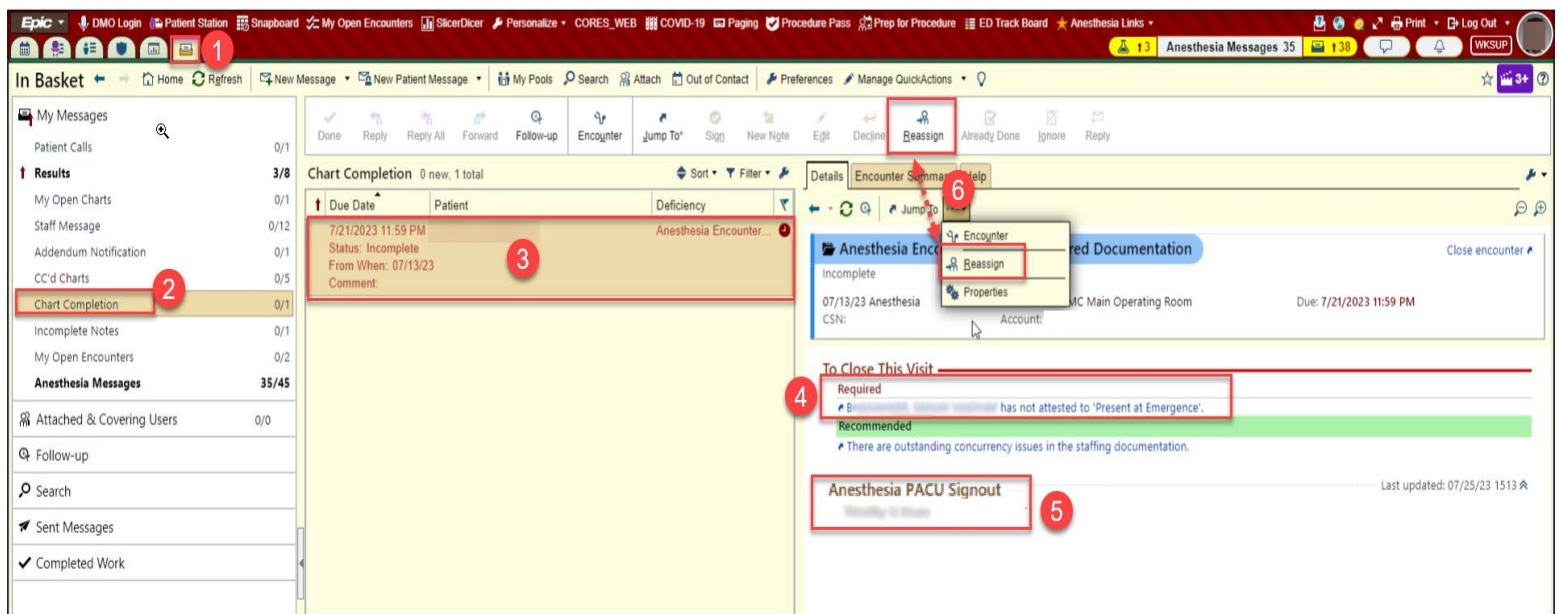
Epic • DMO Login Patient Station Snapboard My Open Encounters SlicerDicer Personalize • CORES_WEB COVID-19 Paging Procedure Pass Prep for Procedure ED Track Board Anesthesia Links • Print • Log Out •

1

↑3 Anesthesia Messages 35 ↑38 WKSUP

In Basket ← → Home Refresh New Message • New Patient Message • My Pools Search Attach Out of Contact Preferences Manage QuickActions •

3+

My Messages

Patient Calls 0/1

Results 3/8

My Open Charts 0/1

Staff Message 0/12

Addendum Notification 0/1

CC'd Charts 0/5

Chart Completion 0/1

2

Incomplete Notes 0/1

My Open Encounters 0/2

Anesthesia Messages 35/45

Attached & Covering Users 0/0

Follow-up

Search

Sent Messages

Completed Work

Done Reply Reply All Forward Follow-up Encounter Jump To Sign New Note Edit Decline Reassign Already Done Ignore Reply

Chart Completion 0 new, 1 total

Sort • Filter •

| Due Date | Patient | Deficiency |
|---|---|---|
| 7/21/2023 11:59 PM Status: Incomplete From When: 07/13/23 Comment: | | Anesthesia Encounter... |

3

Details Encounter Summary Help

6

Jump To

Encounter

Reassign

Properties

Anesthesia Enc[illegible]red Documentation

Close encounter

Incomplete

07/13/23 Anesthesia MC Main Operating Room

Due: 7/21/2023 11:59 PM

CSN: Account:

To Close This Visit

4

Required

B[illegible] has not attested to 'Present at Emergence'.

Recommended

There are outstanding concurrency issues in the staffing documentation.

Anesthesia PACU Signout

Last updated: 07/25/23 1513

5